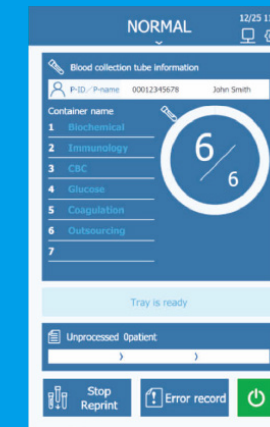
NORMAL

12/25 1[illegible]

Blood collection tube information

P-ID / P-name 00012345678 John Smith

Container name

1 Biochemical
2 Immunology
3 CBC
4 Glucose
5 Coagulation
6 Outsourcing
7

$6/6$

Tray is ready

Unprocessed 0patient

Stop Reprint

Error record